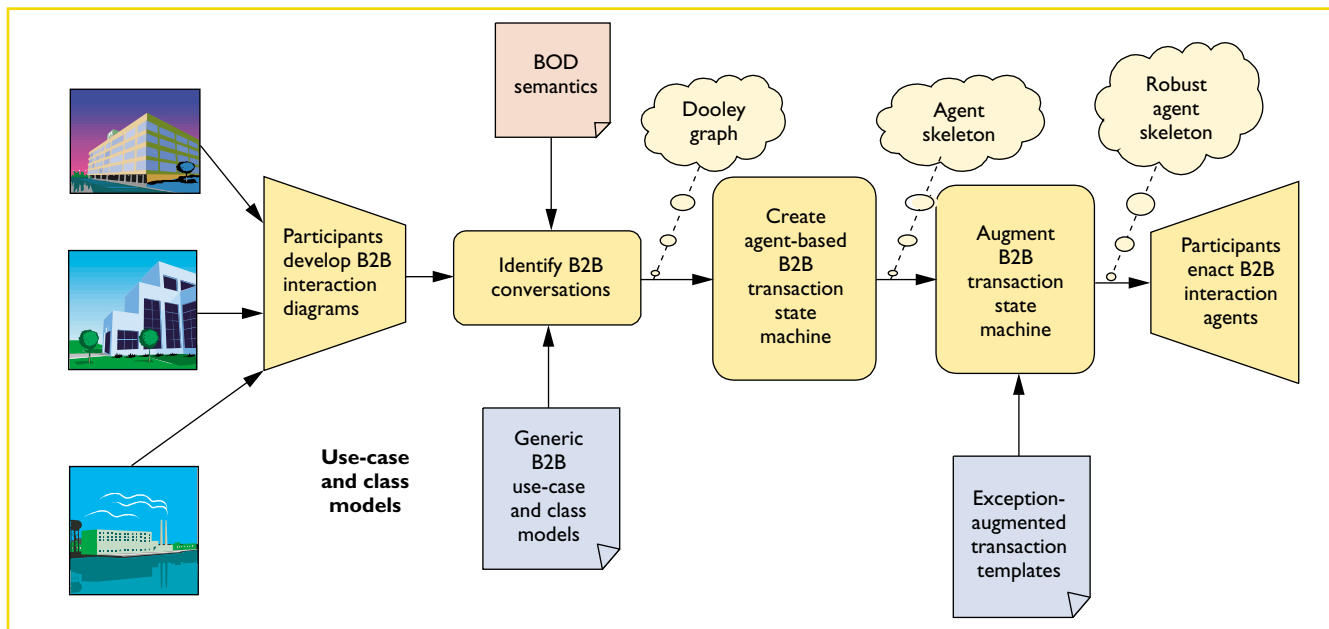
BOD semantics

Dooley graph

Agent skeleton

Robust agent skeleton

Participants develop B2B interaction diagrams

Identify B2B conversations

Create agent-based B2B transaction state machine

Augment B2B transaction state machine

Participants enact B2B interaction agents

Use-case and class models

Generic B2B use-case and class models

Exception-augmented transaction templates